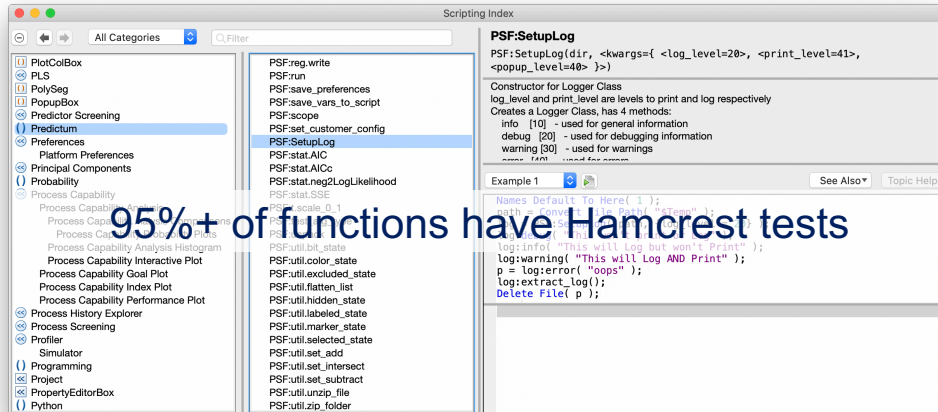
Scripting Index

All Categories

Filter

PlotColBox
PLS
PolySeg
PopupBox
Predictor Screening
Predictum
Preferences
Platform Preferences
Principal Components
Probability
Process Capability
Process Capability Analysis
Process Capa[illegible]
Process Capa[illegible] Plots
Process Capability Analysis Histogram
Process Capability Interactive Plot
Process Capability Goal Plot
Process Capability Index Plot
Process Capability Performance Plot
Process History Explorer
Process Screening
Profiler
Simulator
Programming
Project
PropertyEditorBox
Python

PSF:reg.write
PSF:run
PSF:save_preferences
PSF:save_vars_to_script
PSF:scope
PSF:set_customer_config
PSF:SetupLog
PSF:stat.AIC
PSF:stat.AICc
PSF:stat.neg2LogLikelihood
PSF:stat.SSE
PSF:scale_0_1
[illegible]
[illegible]
PSF:util.bit_state
PSF:util.color_state
PSF:util.excluded_state
PSF:util.flatten_list
PSF:util.hidden_state
PSF:util.labeled_state
PSF:util.marker_state
PSF:util.selected_state
PSF:util.set_add
PSF:util.set_intersect
PSF:util.set_subtract
PSF:util.unzip_file
PSF:util.zip_folder

PSF:SetupLog

PSF:SetupLog(dir, <kwargs={ <log_level=20>, <print_level=41>, <popup_level=40> }>)

Constructor for Logger Class
log_level and print_level are levels to print and log respectively
Creates a Logger Class, has 4 methods:
info [10] - used for general information
debug [20] - used for debugging information
warning [30] - used for warnings
error [40] - used for errors

Example 1

See Also

Topic Help

Names Default To Here( 1 );
path = Convert File Path( "$Temp" );
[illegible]
log:debug( "This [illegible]" );
log:info( "This will Log but won't Print" );
log:warning( "This will Log AND Print" );
p = log:error( "oops" );
log:extract_log();
Delete File( p );

95%+ of functions have Hamcrest tests